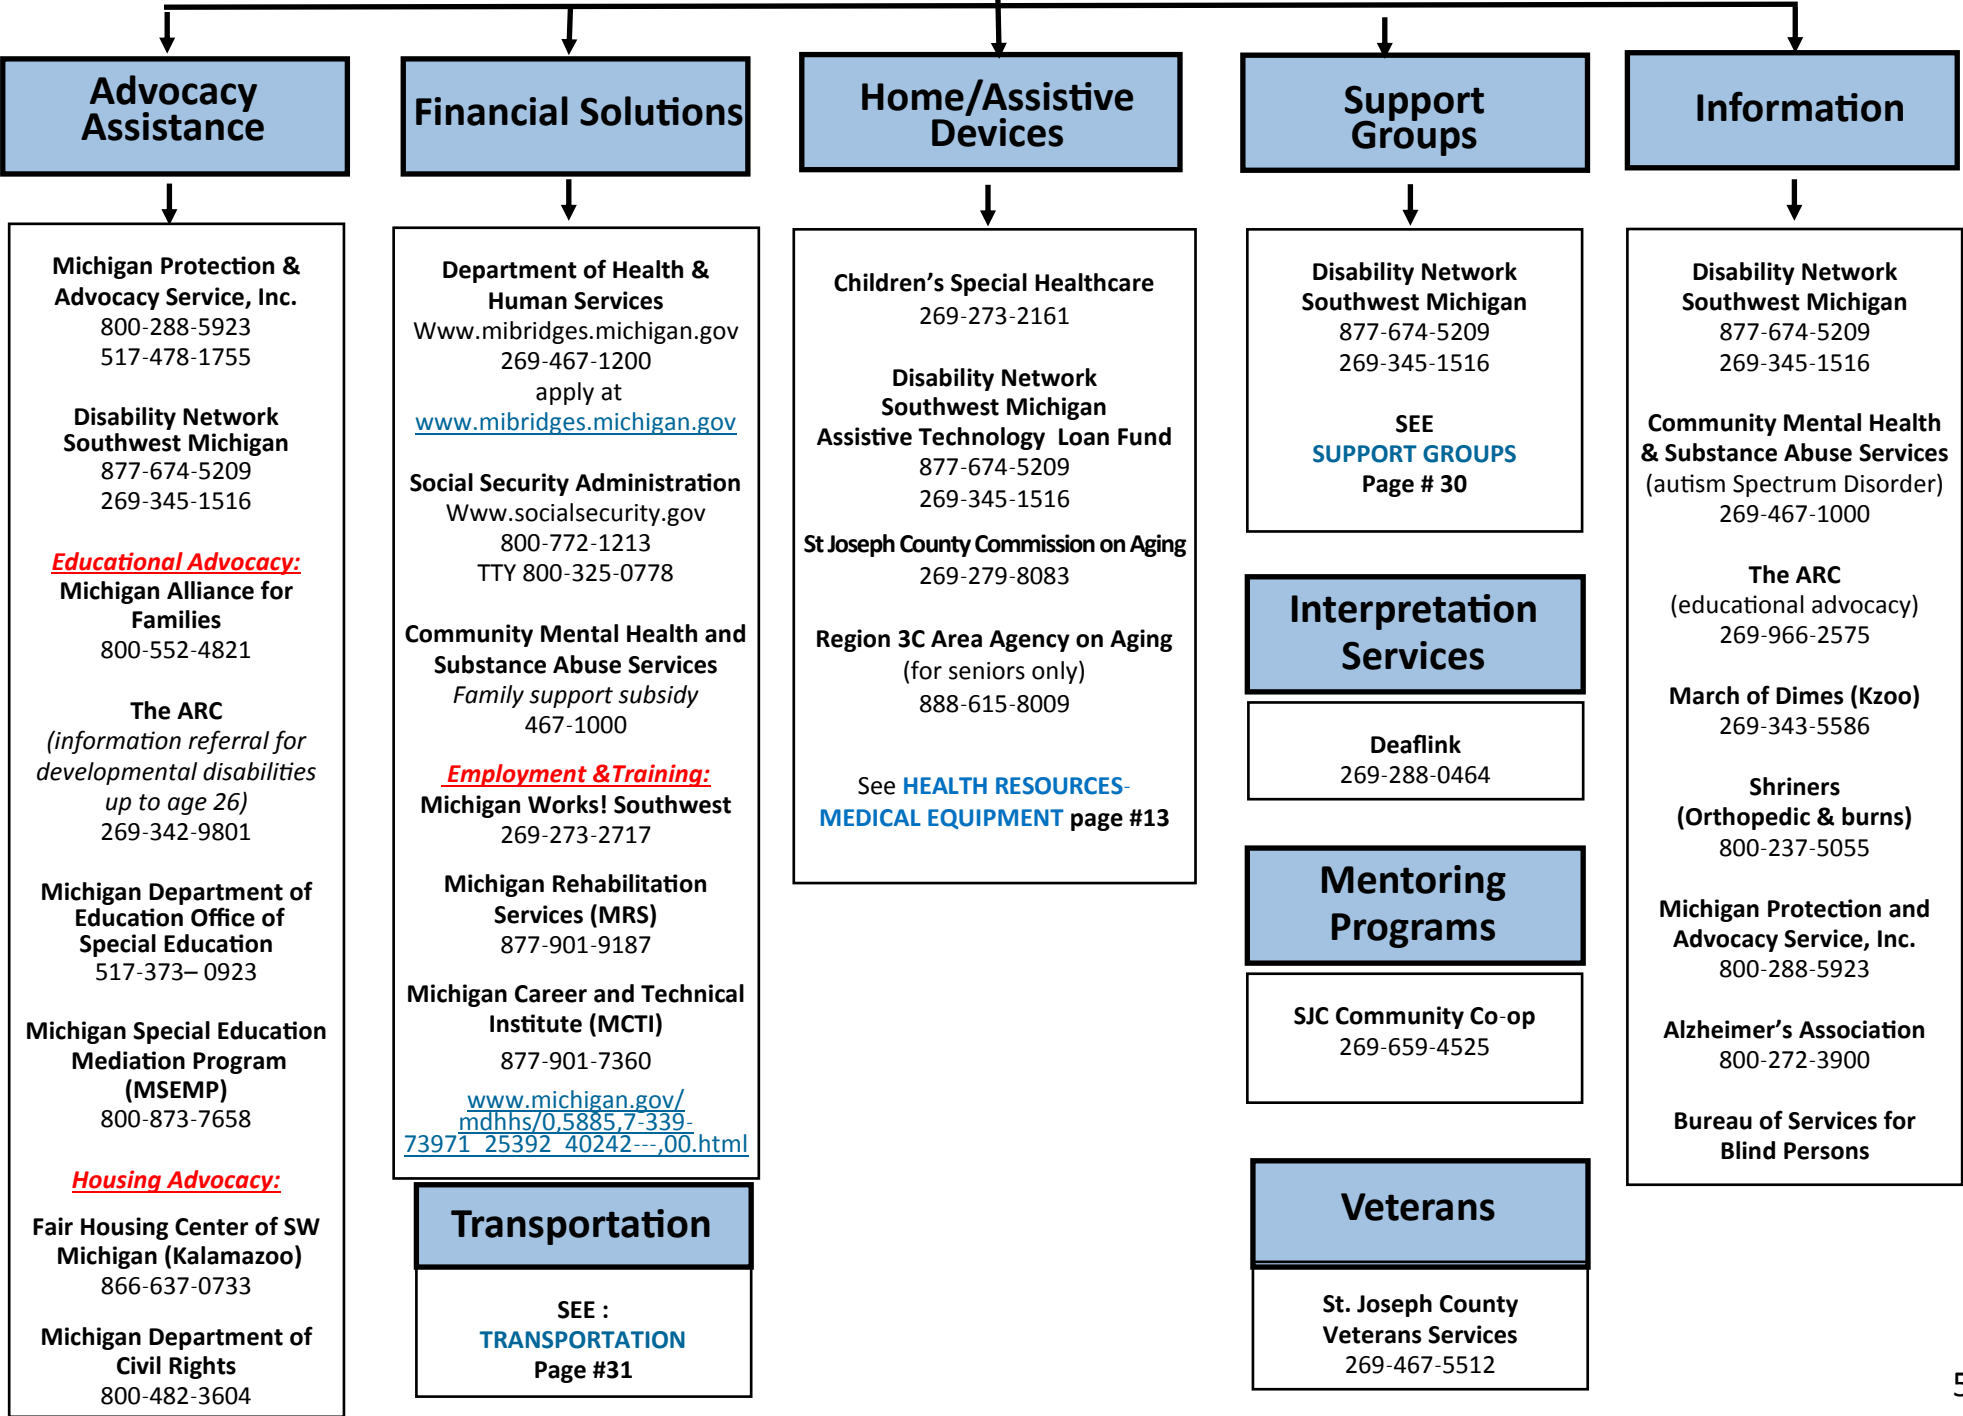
Advocacy Assistance

Michigan Protection & Advocacy Service, Inc.
800-288-5923
517-478-1755

Disability Network Southwest Michigan
877-674-5209
269-345-1516

Educational Advocacy:
Michigan Alliance for Families
800-552-4821

The ARC
(information referral for developmental disabilities up to age 26)
269-342-9801

Michigan Department of Education Office of Special Education
517-373– 0923

Michigan Special Education Mediation Program (MSEMP)
800-873-7658

Housing Advocacy:

Fair Housing Center of SW Michigan (Kalamazoo)
866-637-0733

Michigan Department of Civil Rights
800-482-3604

Financial Solutions

Department of Health & Human Services
Www.mibridges.michigan.gov
269-467-1200
apply at
www.mibridges.michigan.gov

Social Security Administration
Www.socialsecurity.gov
800-772-1213
TTY 800-325-0778

Community Mental Health and Substance Abuse Services
Family support subsidy
467-1000

Employment &Training:
Michigan Works! Southwest
269-273-2717

Michigan Rehabilitation Services (MRS)
877-901-9187

Michigan Career and Technical Institute (MCTI)
877-901-7360

www.michigan.gov/mdhhs/0,5885,7-339-73971_25392_40242---,00.html

Transportation

SEE :
TRANSPORTATION
Page #31

Home/Assistive Devices

Children's Special Healthcare
269-273-2161

Disability Network Southwest Michigan Assistive Technology Loan Fund
877-674-5209
269-345-1516

St Joseph County Commission on Aging
269-279-8083

Region 3C Area Agency on Aging
(for seniors only)
888-615-8009

See HEALTH RESOURCES-MEDICAL EQUIPMENT page #13

Support Groups

Disability Network Southwest Michigan
877-674-5209
269-345-1516

SEE
SUPPORT GROUPS
Page # 30

Interpretation Services

Deaflink
269-288-0464

Mentoring Programs

SJC Community Co-op
269-659-4525

Veterans

St. Joseph County Veterans Services
269-467-5512

Information

Disability Network Southwest Michigan
877-674-5209
269-345-1516

Community Mental Health & Substance Abuse Services
(autism Spectrum Disorder)
269-467-1000

The ARC
(educational advocacy)
269-966-2575

March of Dimes (Kzoo)
269-343-5586

Shriners
(Orthopedic & burns)
800-237-5055

Michigan Protection and Advocacy Service, Inc.
800-288-5923

Alzheimer's Association
800-272-3900

Bureau of Services for Blind Persons

5